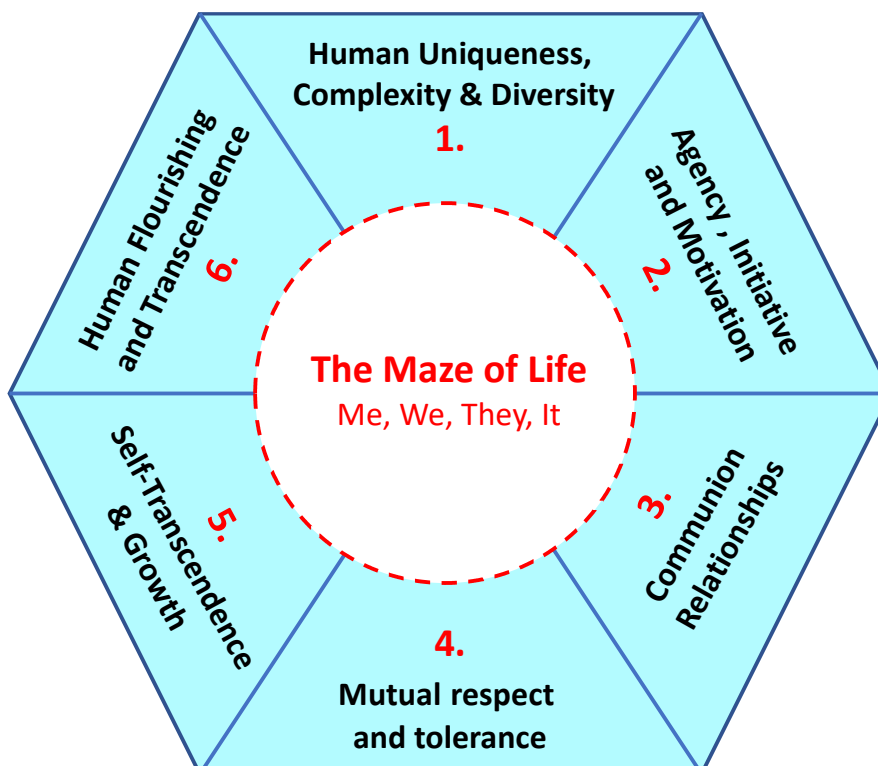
Human Uniqueness, Complexity & Diversity
1.

Agency , Initiative and Motivation
2.

Communion Relationships
3.

4.
Mutual respect and tolerance

5.
Self-Transcendence & Growth

6.
Human Flourishing and Transcendence

The Maze of Life
Me, We, They, It